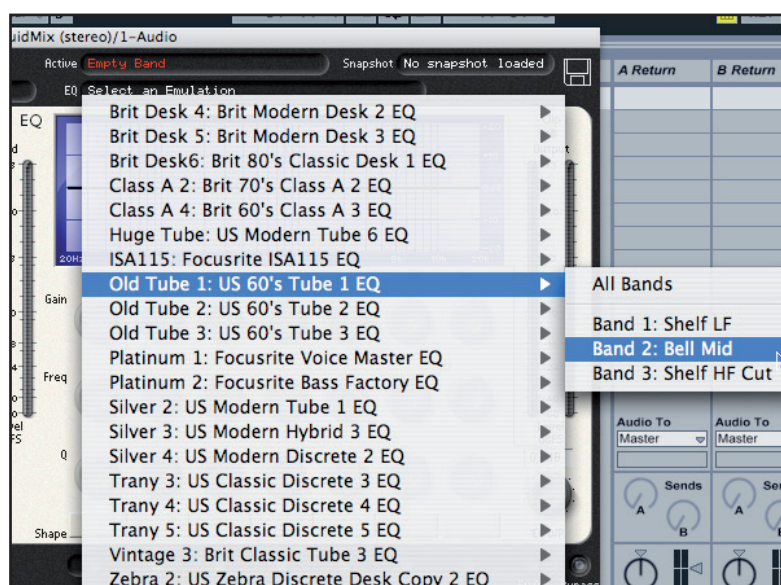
uidMix (stereo)/1-Audio

Active Empty Band

Snapshot No snapshot loaded

EQ Select an Emulation

EQ

Gain

Freq

Q

Shape

20H

Brit Desk 4: Brit Modern Desk 2 EQ
Brit Desk 5: Brit Modern Desk 3 EQ
Brit Desk6: Brit 80's Classic Desk 1 EQ
Class A 2: Brit 70's Class A 2 EQ
Class A 4: Brit 60's Class A 3 EQ
Huge Tube: US Modern Tube 6 EQ
ISA115: Focusrite ISA115 EQ
Old Tube 1: US 60's Tube 1 EQ
Old Tube 2: US 60's Tube 2 EQ
Old Tube 3: US 60's Tube 3 EQ
Platinum 1: Focusrite Voice Master EQ
Platinum 2: Focusrite Bass Factory EQ
Silver 2: US Modern Tube 1 EQ
Silver 3: US Modern Hybrid 3 EQ
Silver 4: US Modern Discrete 2 EQ
Trany 3: US Classic Discrete 3 EQ
Trany 4: US Classic Discrete 4 EQ
Trany 5: US Classic Discrete 5 EQ
Vintage 3: Brit Classic Tube 3 EQ
Zebra 2: US Zebra Discrete Desk Copy 2 EQ

All Bands

Band 1: Shelf LF
Band 2: Bell Mid
Band 3: Shelf HF Cut

A Return

B Return

Audio To
Master

Audio To
Master

Sends

A

B